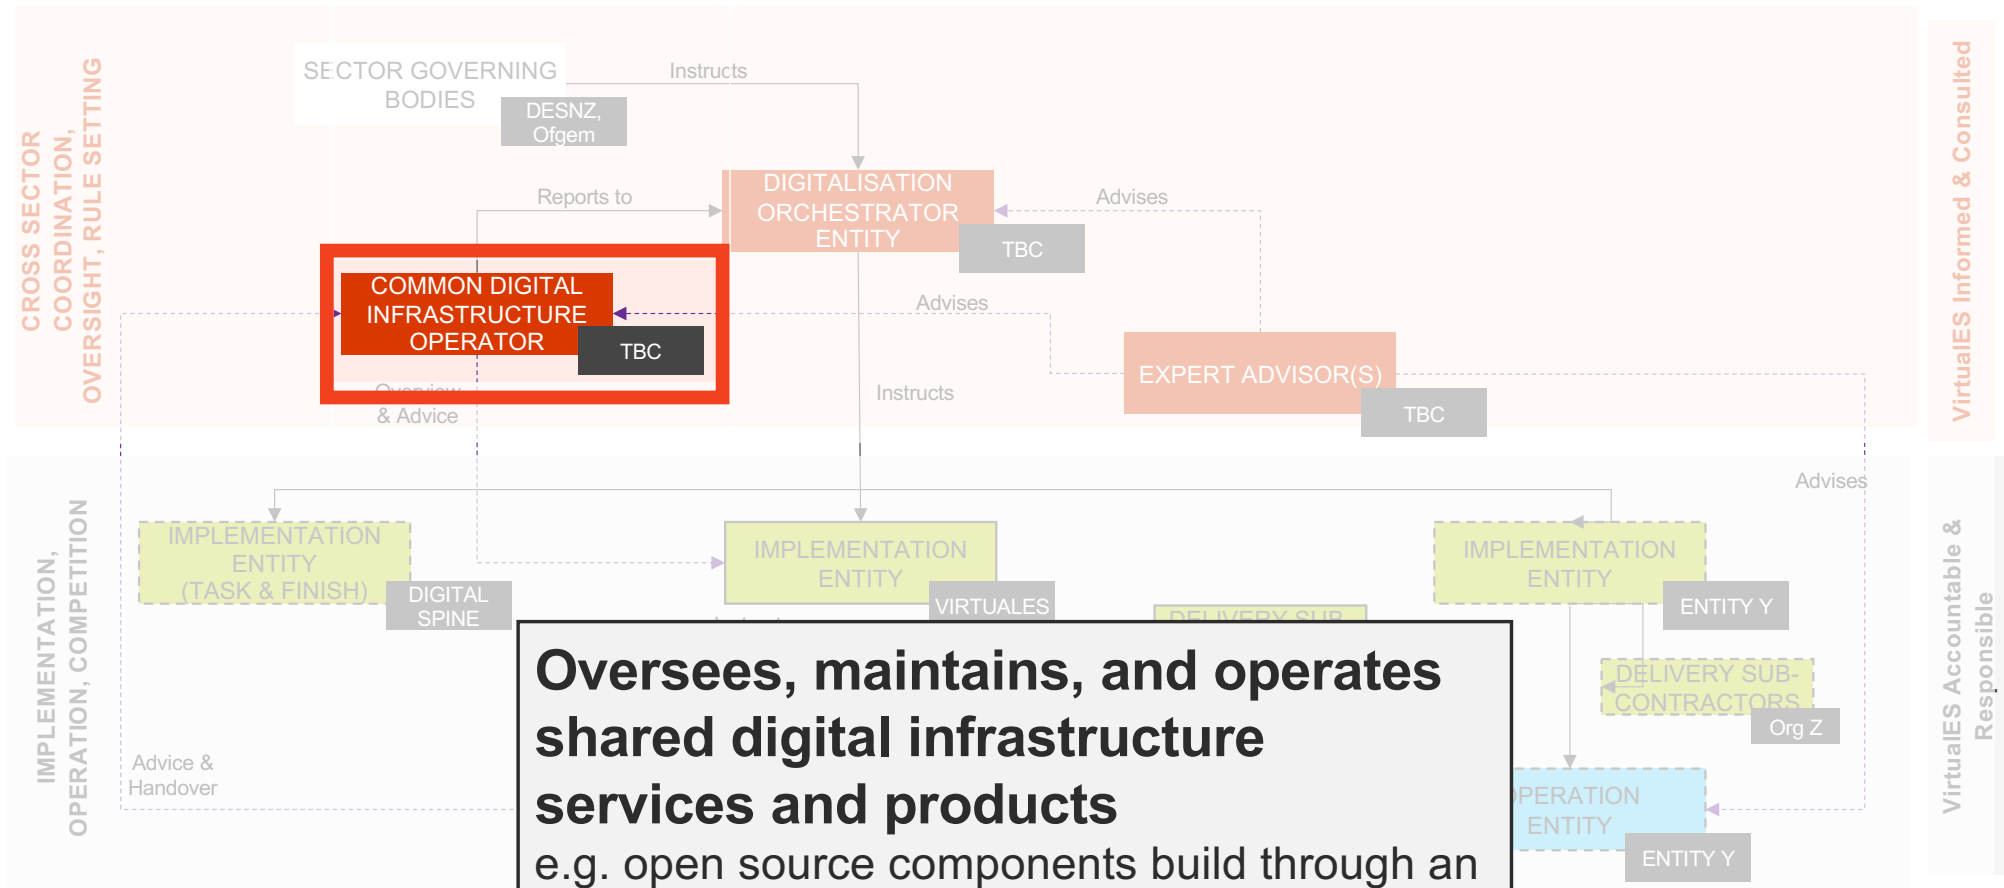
CROSS SECTOR COORDINATION, OVERSIGHT, RULE SETTING

SECTOR GOVERNING BODIES

DESNZ, Ofgem

Instructs

DIGITALISATION ORCHESTRATOR ENTITY

TBC

Reports to

Advises

COMMON DIGITAL INFRASTRUCTURE OPERATOR

TBC

Advises

Oversight & Advice

Instructs

EXPERT ADVISOR(S)

TBC

VirtualES Informed & Consulted

Advises

IMPLEMENTATION, OPERATION, COMPETITION

IMPLEMENTATION ENTITY (TASK & FINISH)

DIGITAL SPINE

IMPLEMENTATION ENTITY

VIRTUALES

DELIVERY SUB

IMPLEMENTATION ENTITY

ENTITY Y

DELIVERY SUB-CONTRACTORS

Org Z

OPERATION ENTITY

ENTITY Y

Advice & Handover

VirtualES Accountable & Responsible

Oversees, maintains, and operates shared digital infrastructure services and products

e.g. open source components build through an